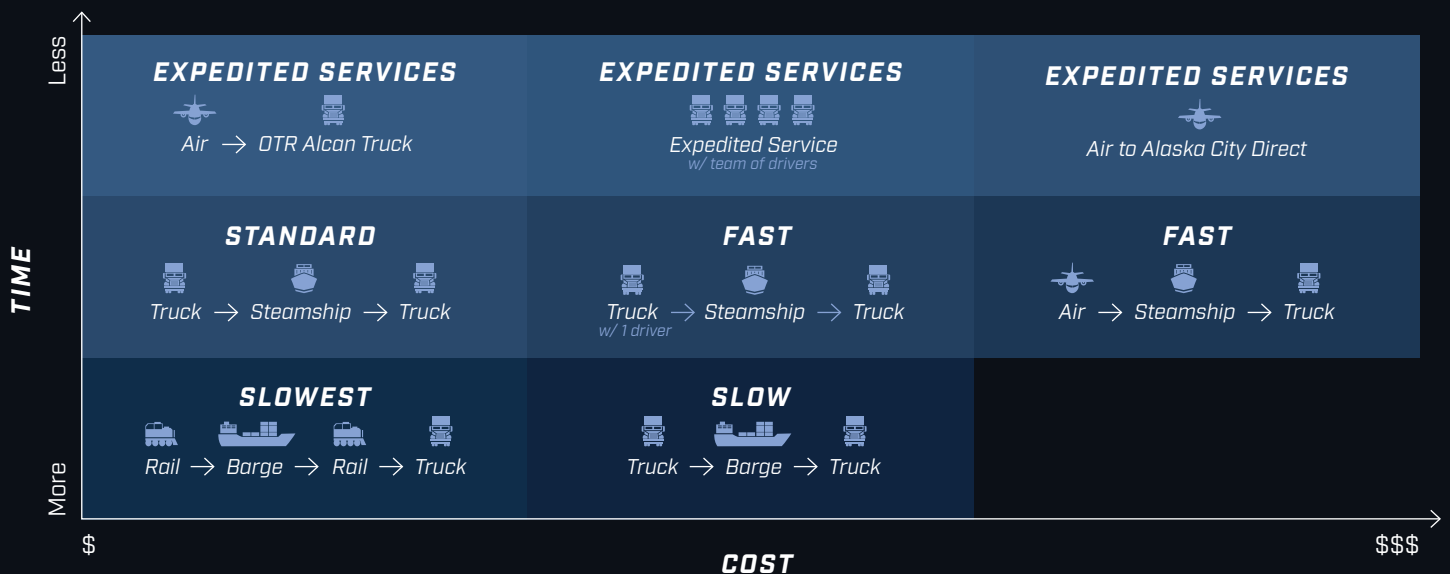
Less

TIME

More

EXPEDITED SERVICES
Air → OTR Alcan Truck

EXPEDITED SERVICES
Expedited Service
w/ team of drivers

EXPEDITED SERVICES
Air to Alaska City Direct

STANDARD
Truck → Steamship → Truck

FAST
Truck → Steamship → Truck
w/ 1 driver

FAST
Air → Steamship → Truck

SLOWEST
Rail → Barge → Rail → Truck

SLOW
Truck → Barge → Truck

$

COST

$$$